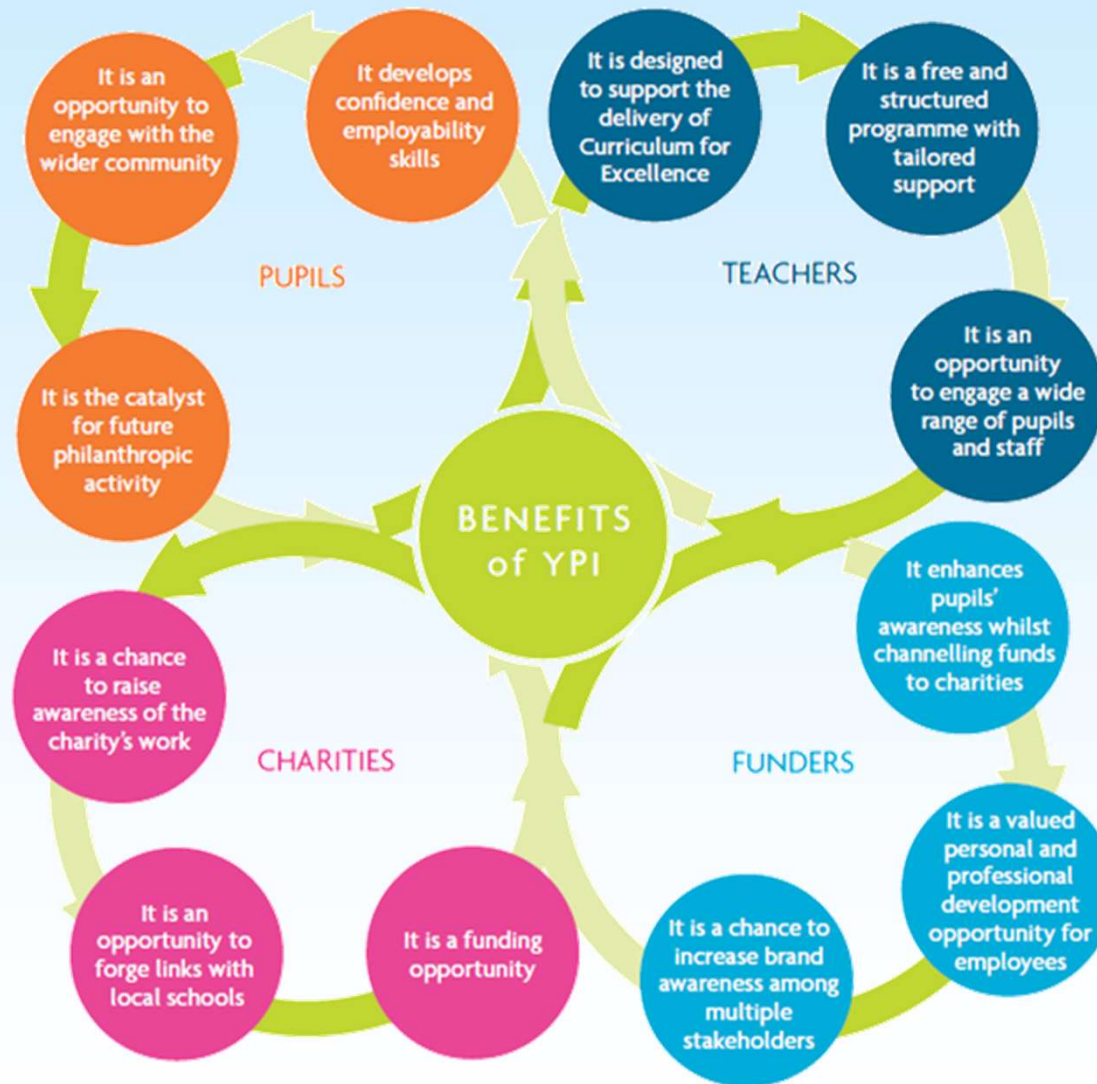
BENEFITS of YPI

PUPILS

It develops confidence and employability skills

It is an opportunity to engage with the wider community

It is the catalyst for future philanthropic activity

TEACHERS

It is designed to support the delivery of Curriculum for Excellence

It is a free and structured programme with tailored support

It is an opportunity to engage a wide range of pupils and staff

FUNDERS

It enhances pupils' awareness whilst channelling funds to charities

It is a valued personal and professional development opportunity for employees

It is a chance to increase brand awareness among multiple stakeholders

CHARITIES

It is a funding opportunity

It is an opportunity to forge links with local schools

It is a chance to raise awareness of the charity's work